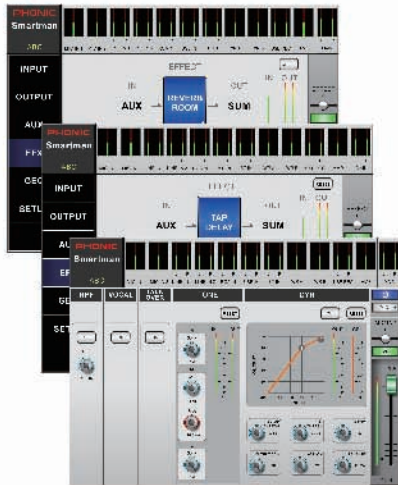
PHONIC
Smartman
ABC

INPUT
OUTPUT
AUX
EFX
GEQ
SETUP

EFFECT
IN
OUT
AUX
REVERB ROOM
SUM
IN
OUT

PHONIC
Smartman
ABC

INPUT
OUTPUT

EFFECT
IN
OUT
AUX
TAP DELAY
SUM
IN
OUT

PHONIC
Smartman
ABC

HPF
VOCAL
TALK OVER
CMP
EXP
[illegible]